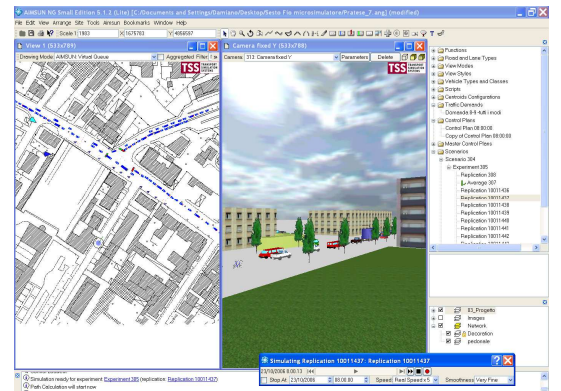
AIMSUN NG Small Edition 5.1.3 (Lite) [C:/Documents and Settings/Damiano/Desktop/Basta File microsimulatore/Prałese_7.ang] (modified)

File Edit View Arrange Site Tools Aimsun Bookmarks Window Help

Scale 1:1803 X 1675763 Y 4956557

View 1 (533x789)

Drawing Mode: AIMSUN Virtual Queue Aggregated Filter

TSS

Camera fixed Y (533x788)

Camera: 313: Camera fixed Y Parameters Delete

TSS

Functions
Road and Lane Types
View Modes
View Styles
Vehicle Types and Classes
Scripts
Centroids Configurations
Traffic Demands
Domanda 8-9 tutti i modi
Control Plans
Control Plan 08:00:00
Copy of Control Plan 08:00:00
Master Control Plans
Scenarios
Scenario 304
Experiment 385
Replication 386
Average 387
Replication 10011436
Replication 10011437
Replication 10011438
Replication 10011439
Replication 10011440
Replication 10011441
Replication 10011442

03_Progetto
Images
Network
Decoration
pedonale

Simulating Replication 10011437: Replication 10011437

23/10/2006 8:00:13

Stop At: 23/10/2006 08:00:00 Speed: Real Speed x 5 Smoothness: Very Fine

Simulation ready for experiment Experiment 385 (replication: Replication 10011437)
Path Calculation will start now